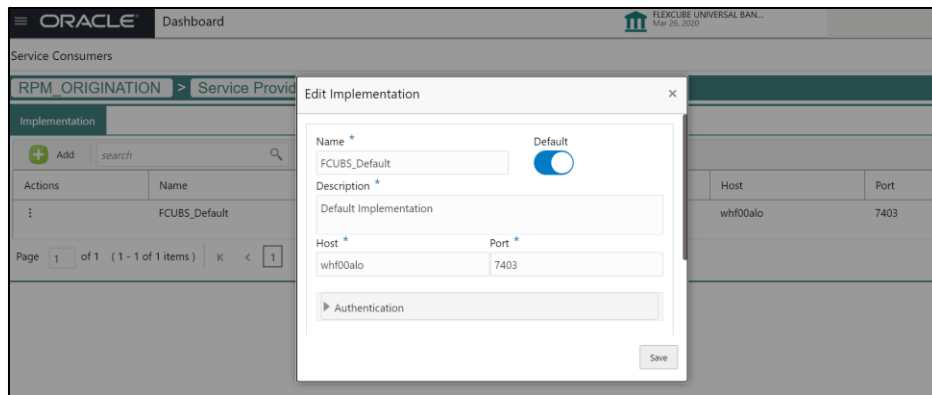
ORACLE Dashboard

FLEXCUBE UNIVERSAL BAN...
Mar 26, 2020

Service Consumers

RPM_ORIGINATION > Service Provid

Implementation

Add search

| Actions | Name | Host | Port |
|---|---|---|---|
| ⋮ | FCUBS_Default | whf00alo | 7403 |

Page 1 of 1 (1 - 1 of 1 items) K < 1

Edit Implementation ×

Name *
FCUBS_Default

Default

Description *
Default Implementation

Host *
whf00alo

Port *
7403

Authentication

Save